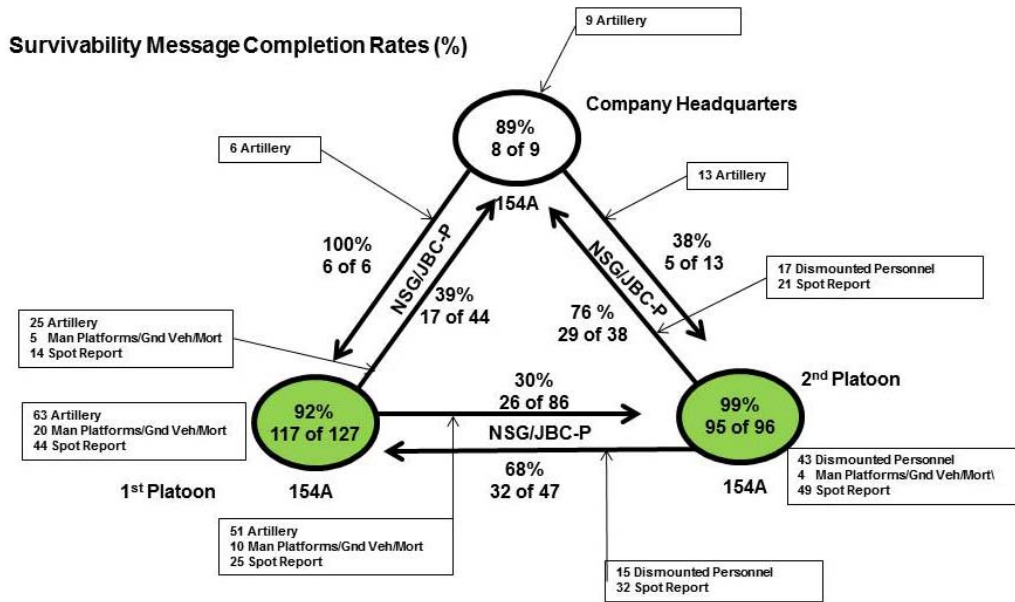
Survivability Message Completion Rates (%)

9 Artillery

Company Headquarters

89%
8 of 9

154A

6 Artillery

13 Artillery

100%
6 of 6

NSG/JBC-P

39%
17 of 44

NSG/JBC-P

38%
5 of 13

76 %
29 of 38

17 Dismounted Personnel
21 Spot Report

25 Artillery
5 Man Platforms/Gnd Veh/Mort
14 Spot Report

63 Artillery
20 Man Platforms/Gnd Veh/Mort
44 Spot Report

92%
117 of 127

30%
26 of 86

NSG/JBC-P

68%
32 of 47

99%
95 of 96

2$^{nd}$ Platoon

43 Dismounted Personnel
4 Man Platforms/Gnd Veh/Mort\
49 Spot Report

1$^{st}$ Platoon

154A

154A

51 Artillery
10 Man Platforms/Gnd Veh/Mort
25 Spot Report

15 Dismounted Personnel
32 Spot Report